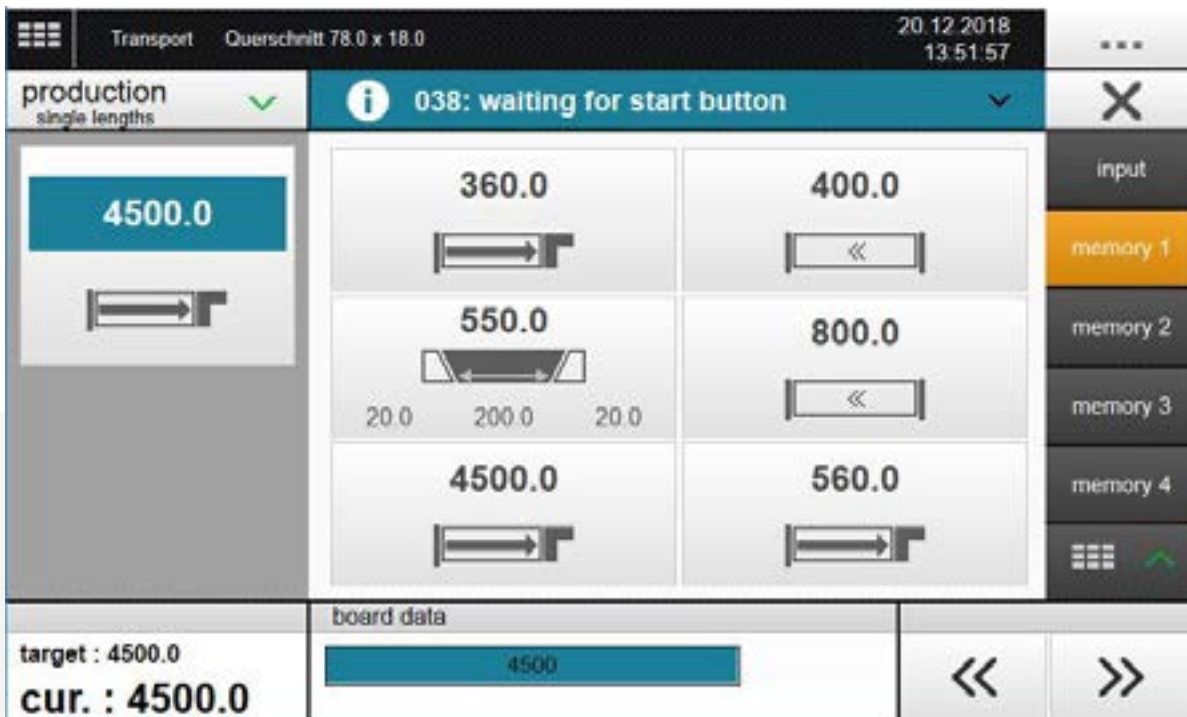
Transport Querschnitt 78.0 x 18.0

20.12.2018
13:51:57

...

production
single lengths

038: waiting for start button

4500.0

360.0

400.0

«

550.0

20.0 200.0 20.0

800.0

«

4500.0

560.0

input

memory 1

memory 2

memory 3

memory 4

board data

4500

target : 4500.0

cur. : 4500.0

«

»